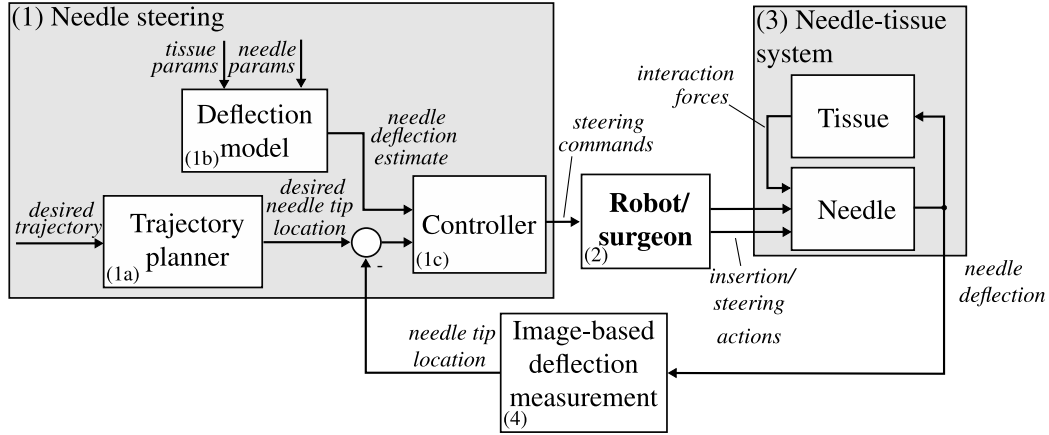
(1) Needle steering

tissue params

needle params

Deflection model

(1b)

needle deflection estimate

desired trajectory

Trajectory planner

(1a)

desired needle tip location

-

Controller

(1c)

steering commands

Robot/ surgeon

(2)

(3) Needle-tissue system

interaction forces

Tissue

Needle

insertion/ steering actions

needle deflection

needle tip location

Image-based deflection measurement

(4)